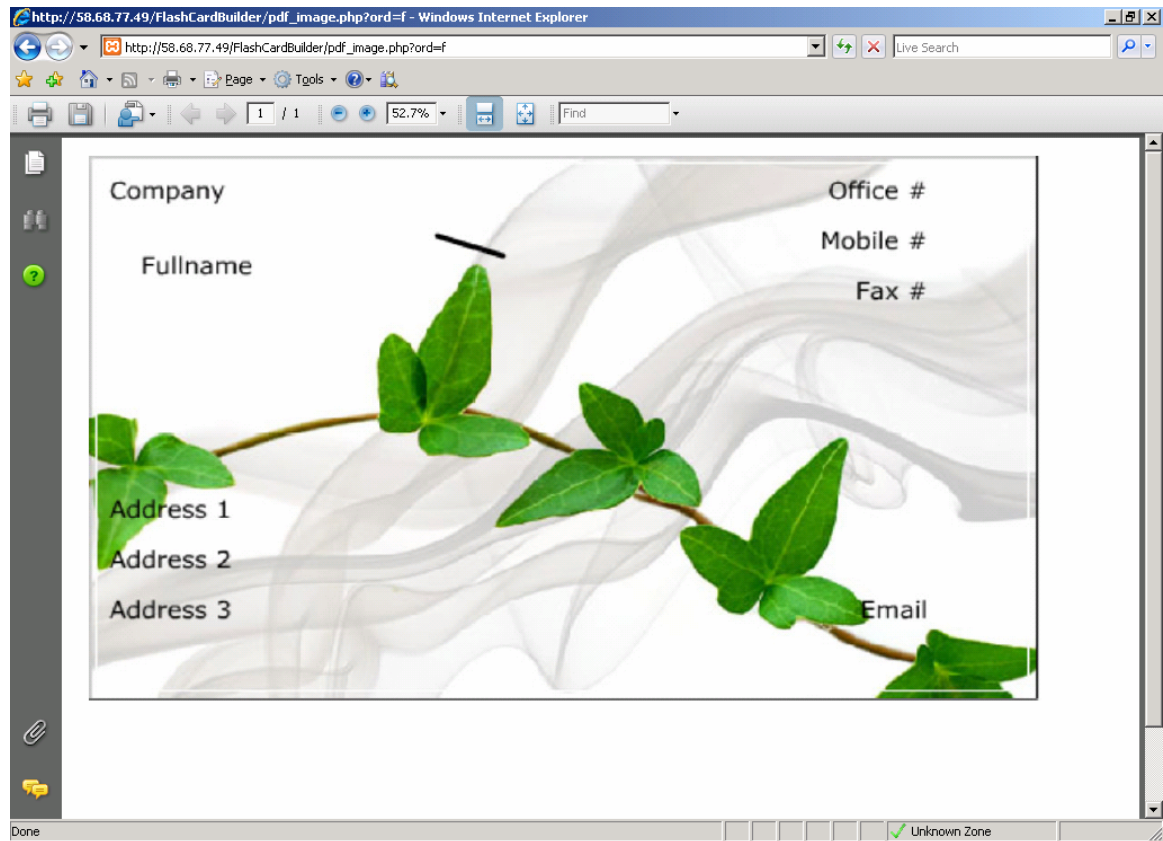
http://58.68.77.49/FlashCardBuilder/pdf_image.php?ord=f - Windows Internet Explorer

http://58.68.77.49/FlashCardBuilder/pdf_image.php?ord=f

Live Search

Page Tools

1 / 1 52.7% Find

Company

Fullname

Office #

Mobile #

Fax #

Address 1

Address 2

Address 3

Email

Done

Unknown Zone